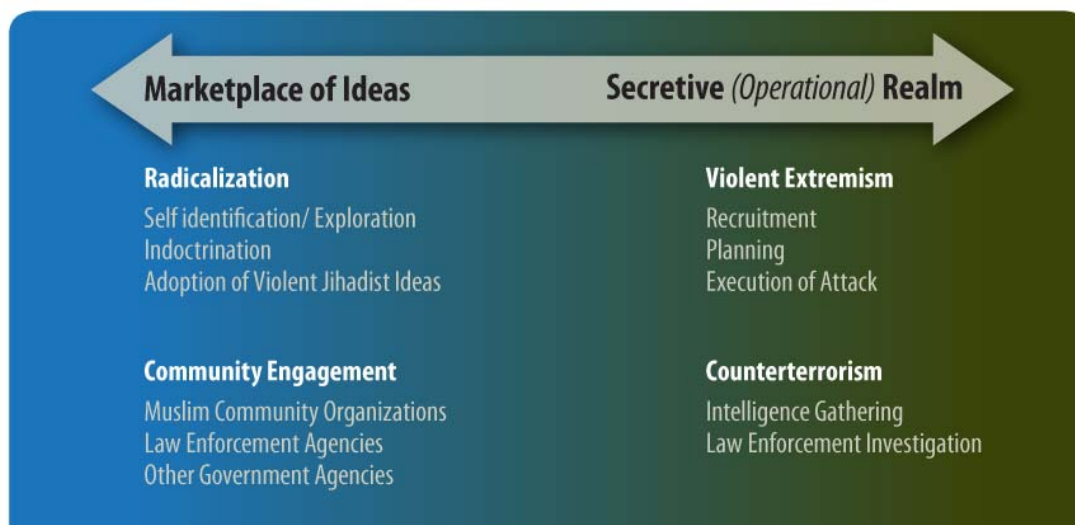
Marketplace of Ideas

Secretive *(Operational)* Realm

**Radicalization**
Self identification/ Exploration
Indoctrination
Adoption of Violent Jihadist Ideas

**Community Engagement**
Muslim Community Organizations
Law Enforcement Agencies
Other Government Agencies

**Violent Extremism**
Recruitment
Planning
Execution of Attack

**Counterterrorism**
Intelligence Gathering
Law Enforcement Investigation